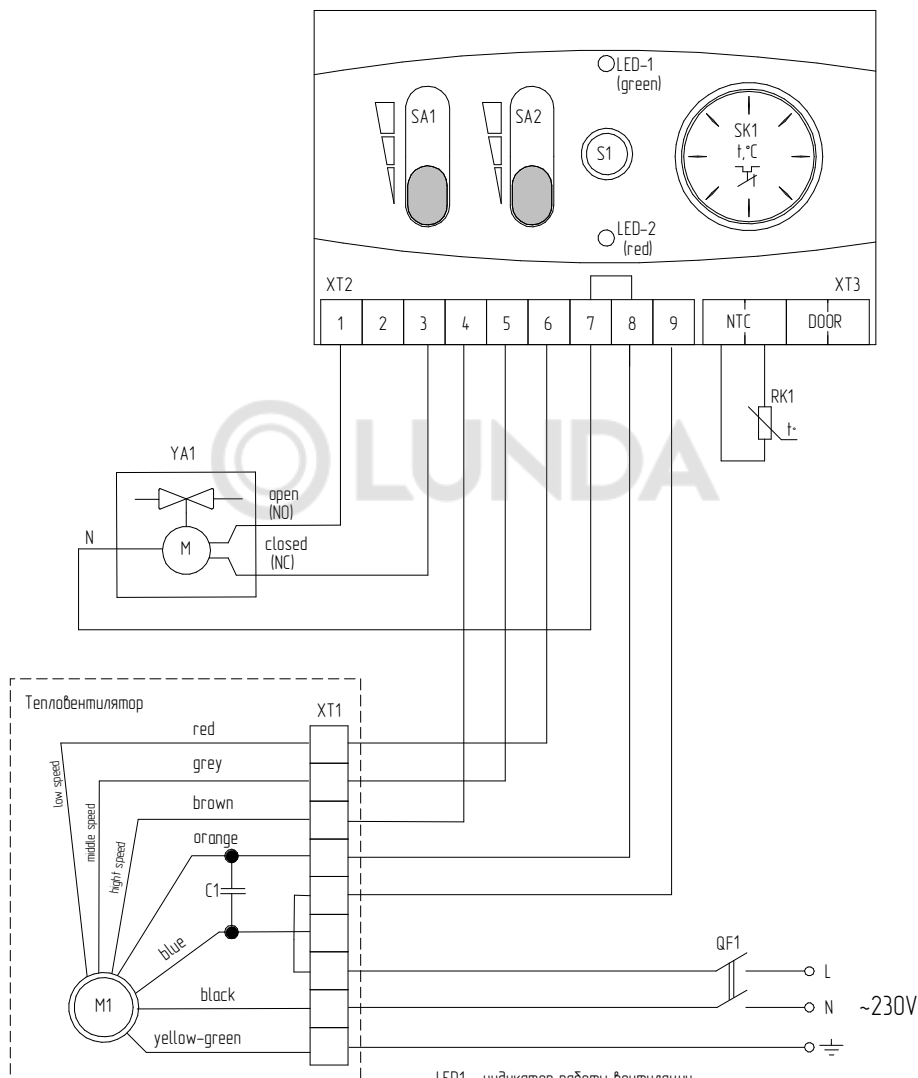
LED-1
(green)

SA1

SA2

S1

SK1
t,°C

LED-2
(red)

XT2

XT3

| 1 | 2 | 3 | 4 | 5 | 6 | 7 | 8 | 9 |
|---|---|---|---|---|---|---|---|---|

| NTC | DOOR |
|---|---|

RK1
t°

YA1

open
(NO)

N

M

closed
(NC)

LUNDA

Тепловентилятор

XT1

red

grey

brown

orange

C1

blue

black

yellow-green

low speed

middle speed

hight speed

M1

QF1

L

N

~230V

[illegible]